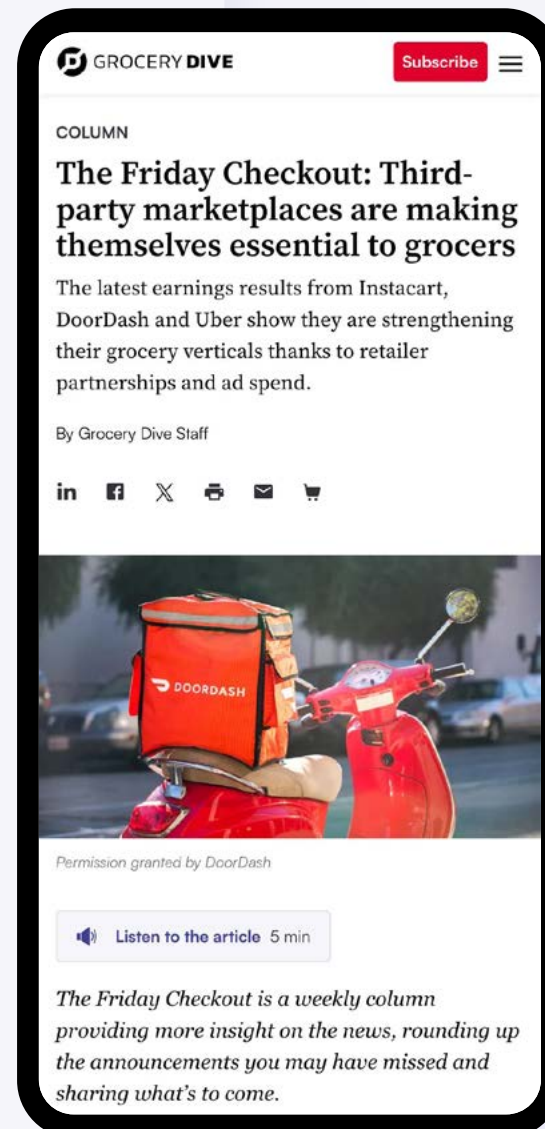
GROCERY DIVE

Subscribe

COLUMN

The Friday Checkout: Third-party marketplaces are making themselves essential to grocers

The latest earnings results from Instacart, DoorDash and Uber show they are strengthening their grocery verticals thanks to retailer partnerships and ad spend.

By Grocery Dive Staff

in

DOORDASH

Permission granted by DoorDash

Listen to the article 5 min

The Friday Checkout is a weekly column providing more insight on the news, rounding up the announcements you may have missed and sharing what's to come.